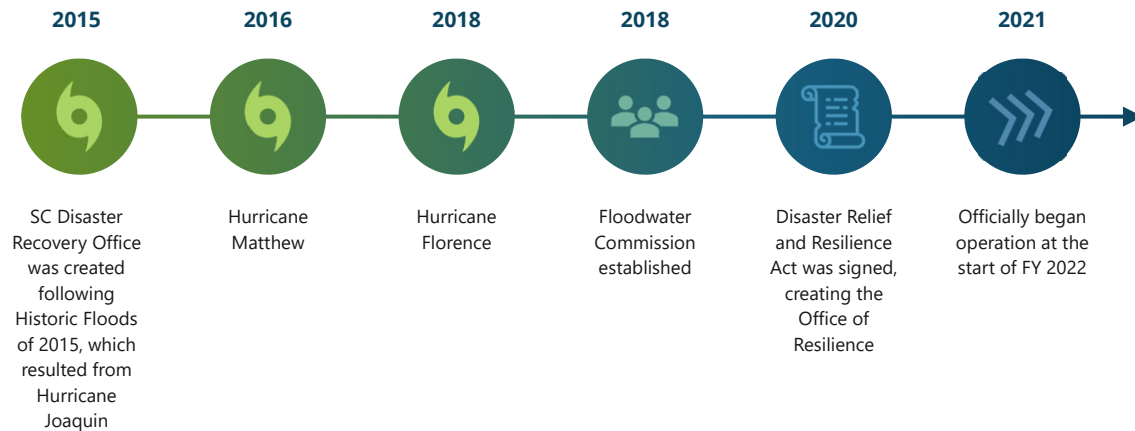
2015

SC Disaster Recovery Office was created following Historic Floods of 2015, which resulted from Hurricane Joaquin

2016

Hurricane Matthew

2018

Hurricane Florence

2018

Floodwater Commission established

2020

Disaster Relief and Resilience Act was signed, creating the Office of Resilience

2021

Officially began operation at the start of FY 2022